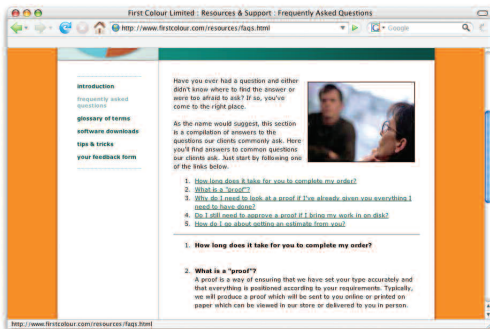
First Colour Limited | Resources & Support | Frequently Asked Questions

http://www.firstcolour.com/resources/faqs.html

Google

introduction
frequently asked questions
glossary of terms
software downloads
tips & tricks
your feedback form

Have you ever had a question and either didn't know where to find the answer or were too afraid to ask? If so, you've come to the right place.

As the name would suggest, this section is a compilation of answers to the questions our clients commonly ask. Here you'll find answers to common questions our clients ask. Just start by following one of the links below.

1. How long does it take for you to complete my order?
2. What is a "proof"?
3. Why do I need to look at a proof if I've already given you everything I need to have done?
4. Do I still need to approve a proof if I bring my work in on disk?
5. How do I go about getting an estimate from you?

1. How long does it take for you to complete my order?

2. What is a "proof"?
A proof is a way of ensuring that we have set your type accurately and that everything is positioned according to your requirements. Typically, we will produce a proof which will be sent to you online or printed on paper which can be viewed in our store or delivered to you in person.

http://www.firstcolour.com/resources/faqs.html